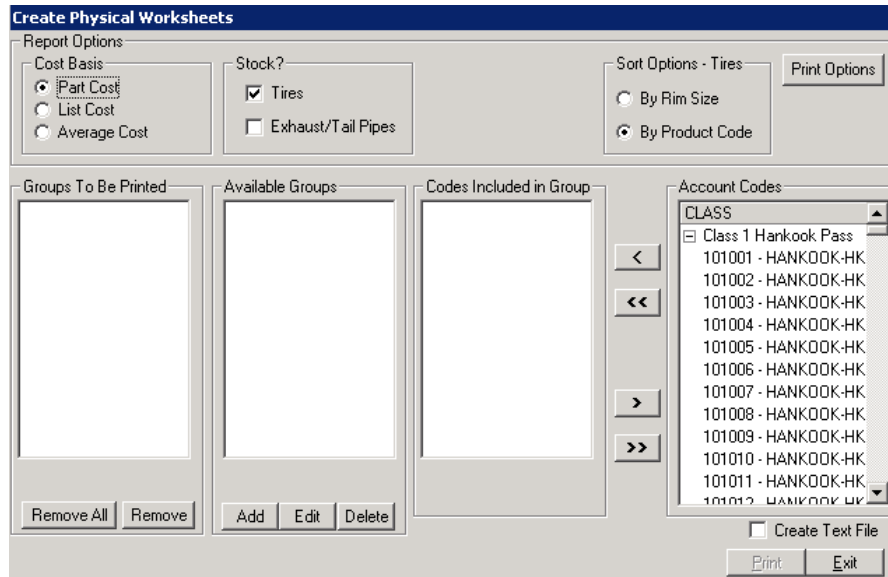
Create Physical Worksheets

Report Options

Cost Basis
Part Cost
List Cost
Average Cost

Stock?
Tires
Exhaust/Tail Pipes

Sort Options - Tires
By Rim Size
By Product Code

Print Options

Groups To Be Printed

Remove All
Remove

Available Groups

Add
Edit
Delete

Codes Included in Group

<
<<
>
>>

Account Codes
CLASS
Class 1 Hankook Pass
101001 - HANKOOK-HK
101002 - HANKOOK-HK
101003 - HANKOOK-HK
101004 - HANKOOK-HK
101005 - HANKOOK-HK
101006 - HANKOOK-HK
101007 - HANKOOK-HK
101008 - HANKOOK-HK
101009 - HANKOOK-HK
101010 - HANKOOK-HK
101011 - HANKOOK-HK
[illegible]

Create Text File

Print
Exit